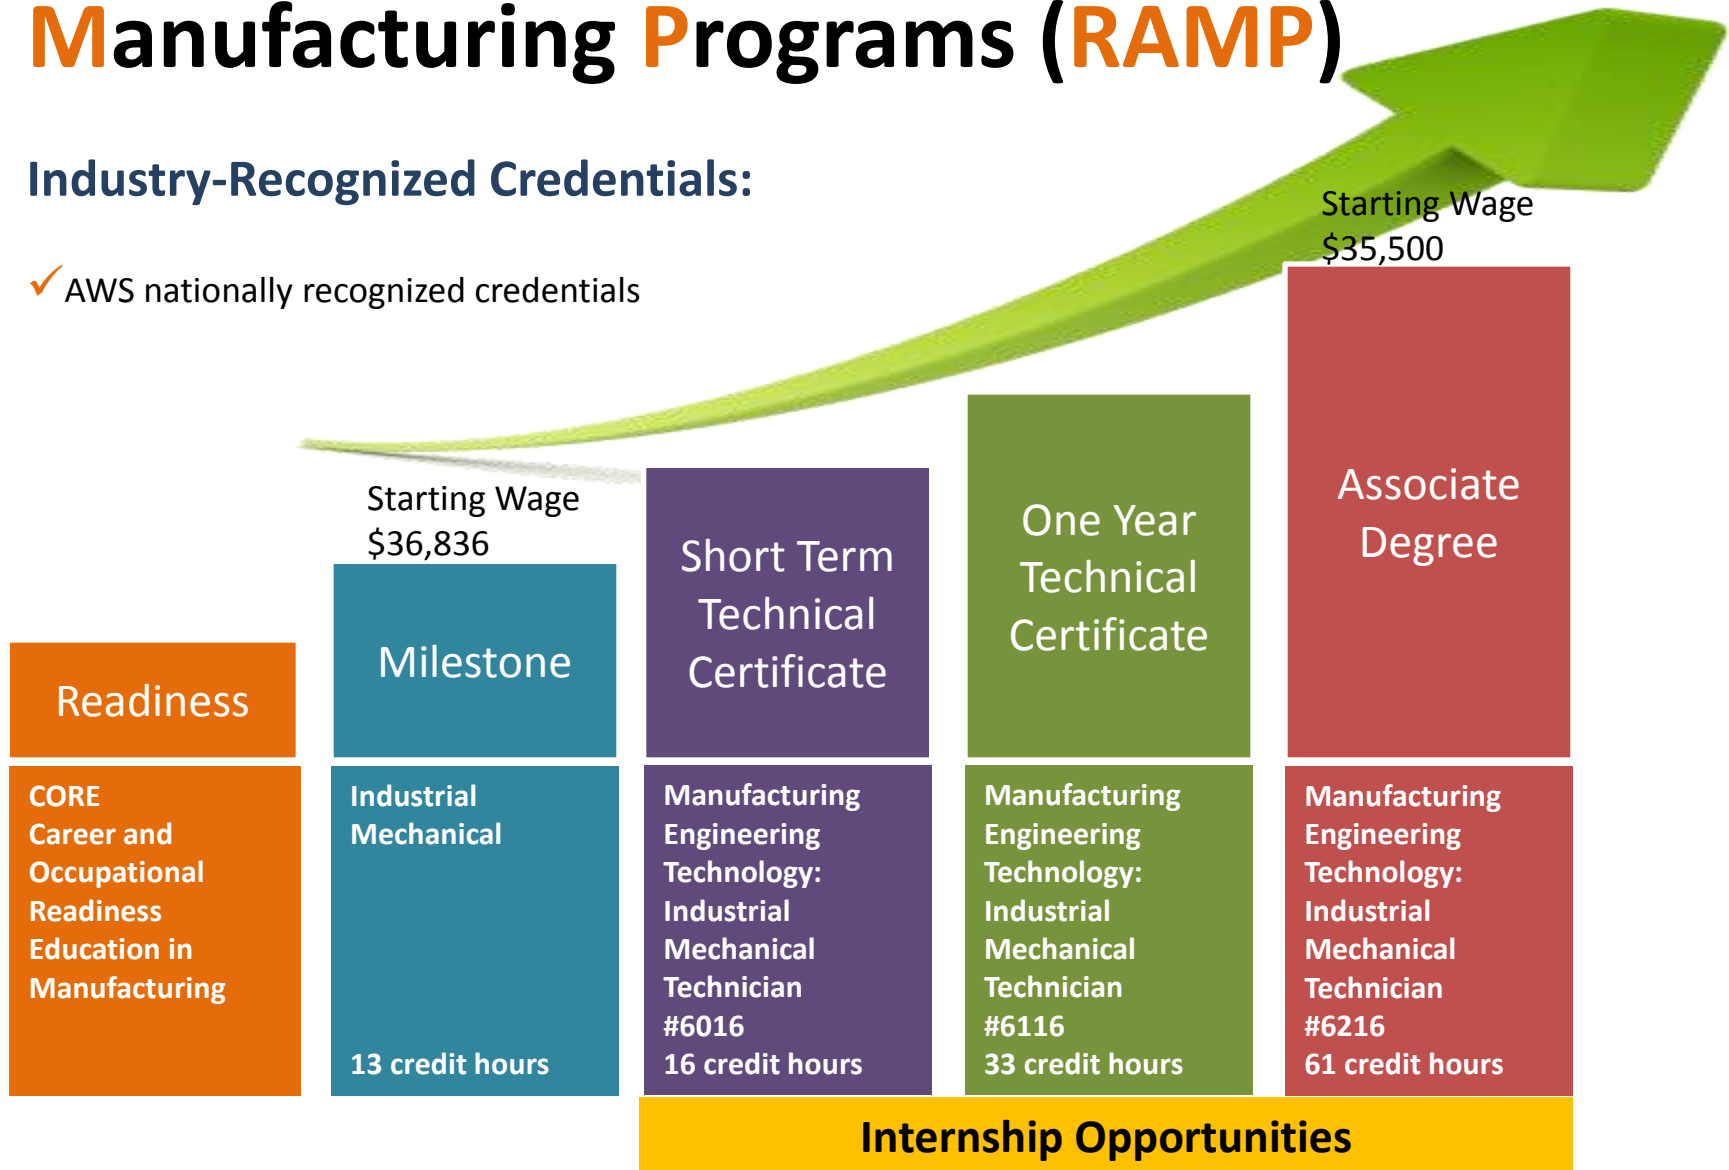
Manufacturing Programs (RAMP)

Industry-Recognized Credentials:

✓ AWS nationally recognized credentials

Starting Wage $35,500

Starting Wage $36,836

Readiness

Milestone

Short Term Technical Certificate

One Year Technical Certificate

Associate Degree

CORE
Career and Occupational Readiness Education in Manufacturing

Industrial Mechanical

13 credit hours

Manufacturing Engineering Technology: Industrial Mechanical Technician #6016
16 credit hours

Manufacturing Engineering Technology: Industrial Mechanical Technician #6116
33 credit hours

Manufacturing Engineering Technology: Industrial Mechanical Technician #6216
61 credit hours

Internship Opportunities